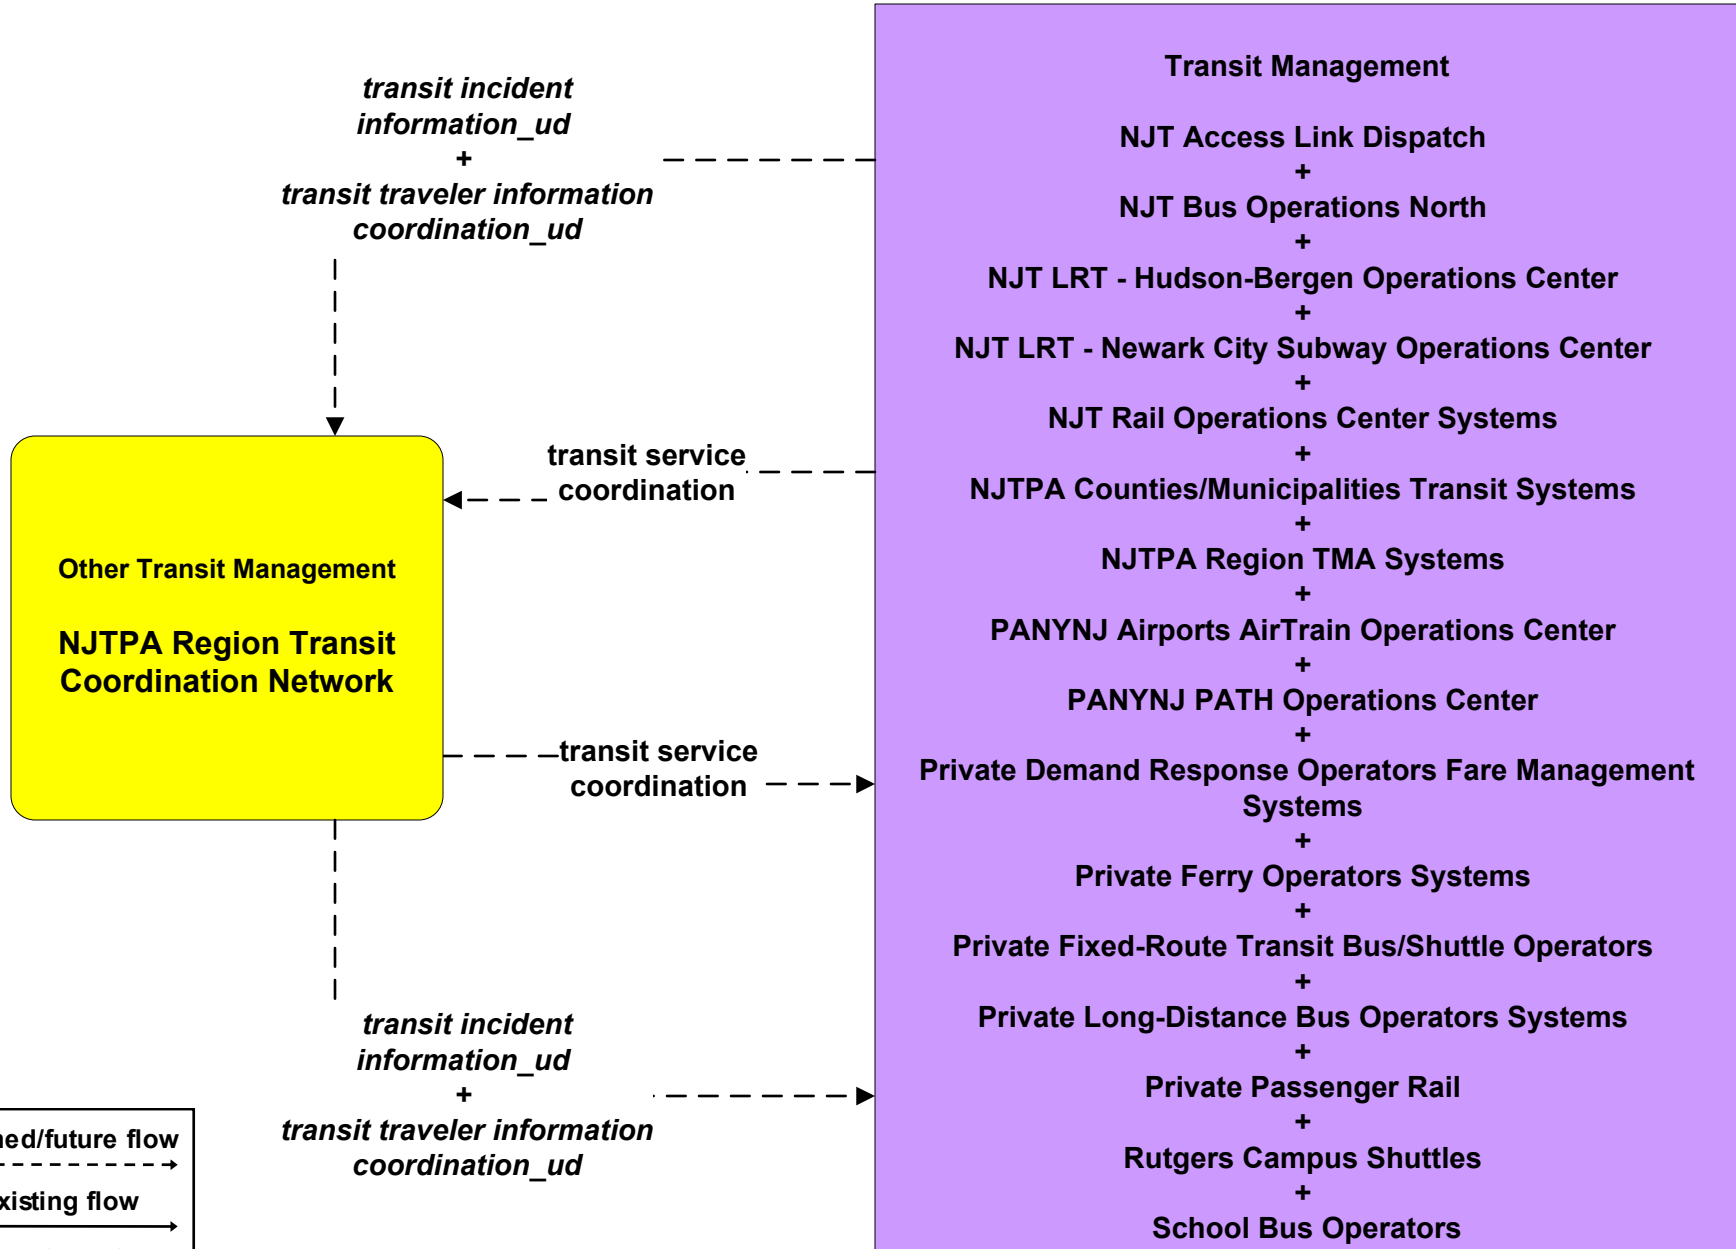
transit incident information_ud
+
transit traveler information coordination_ud

Transit Management

NJT Access Link Dispatch
+
NJT Bus Operations North
+
NJT LRT - Hudson-Bergen Operations Center
+
NJT LRT - Newark City Subway Operations Center
+
NJT Rail Operations Center Systems
+
NJTPA Counties/Municipalities Transit Systems
+
NJTPA Region TMA Systems
+
PANYNJ Airports AirTrain Operations Center
+
PANYNJ PATH Operations Center
+
Private Demand Response Operators Fare Management Systems
+
Private Ferry Operators Systems
+
Private Fixed-Route Transit Bus/Shuttle Operators
+
Private Long-Distance Bus Operators Systems
+
Private Passenger Rail
+
Rutgers Campus Shuttles
+
School Bus Operators

transit service coordination

Other Transit Management

NJTPA Region Transit Coordination Network

transit service coordination

transit incident information_ud
+
transit traveler information coordination_ud

ned/future flow

xisting flow